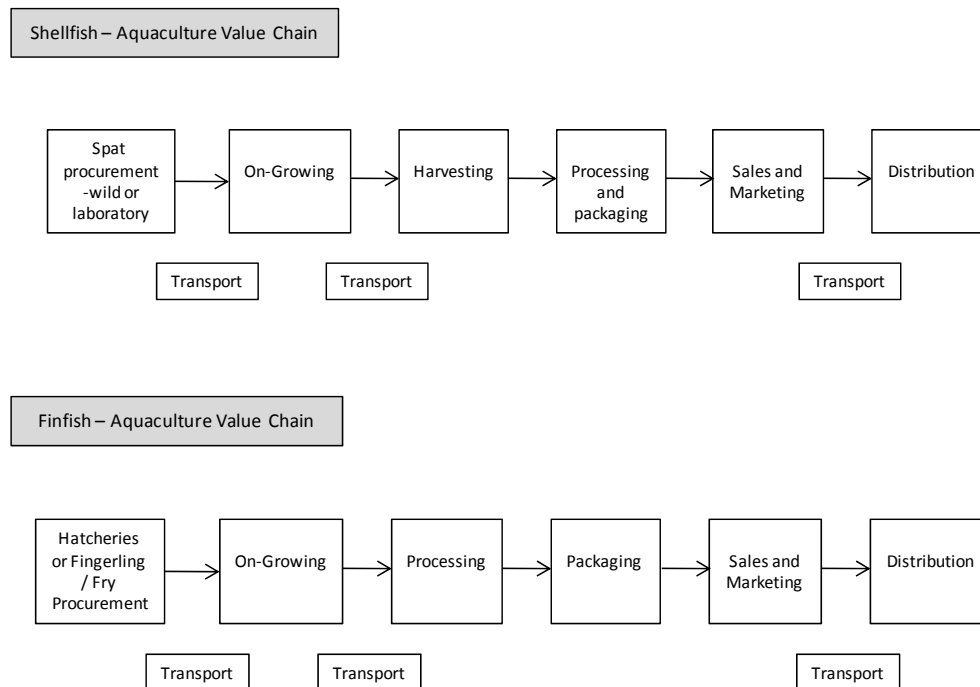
Shellfish – Aquaculture Value Chain

Spat procurement -wild or laboratory

On-Growing

Harvesting

Processing and packaging

Sales and Marketing

Distribution

Transport

Transport

Transport

Finfish – Aquaculture Value Chain

Hatcheries or Fingerling / Fry Procurement

On-Growing

Processing

Packaging

Sales and Marketing

Distribution

Transport

Transport

Transport